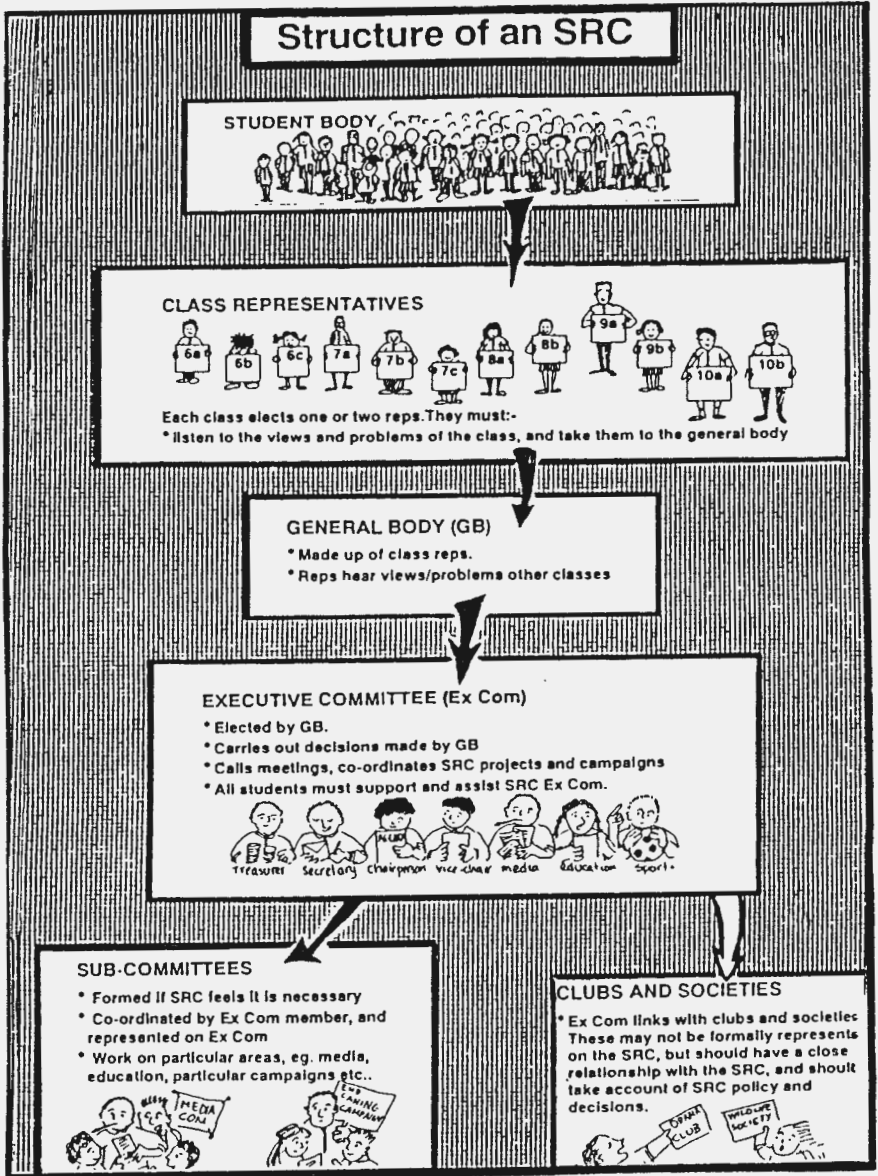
Structure of an SRC

STUDENT BODY

CLASS REPRESENTATIVES

6a 6b 6c 7a 7b 7c 8a 8b 9a 9b 10a 10b

Each class elects one or two reps.They must:-
* listen to the views and problems of the class, and take them to the general body

GENERAL BODY (GB)
* Made up of class reps.
* Reps hear views/problems other classes

EXECUTIVE COMMITTEE (Ex Com)
* Elected by GB.
* Carries out decisions made by GB
* Calls meetings, co-ordinates SRC projects and campaigns
* All students must support and assist SRC Ex Com.

Treasurer Secretary Chairperson vice-chair media Education sport

SUB-COMMITTEES
* Formed if SRC feels it is necessary
* Co-ordinated by Ex Com member, and represented on Ex Com
* Work on particular areas, eg. media, education, particular campaigns etc..

MEDIA COM

END CANING CAMPAIGN

CLUBS AND SOCIETIES
* Ex Com links with clubs and societies These may not be formally represents on the SRC, but should have a close relationship with the SRC, and shoult take account of SRC policy and decisions.

DRAMA CLUB

WILDLIFE SOCIETY